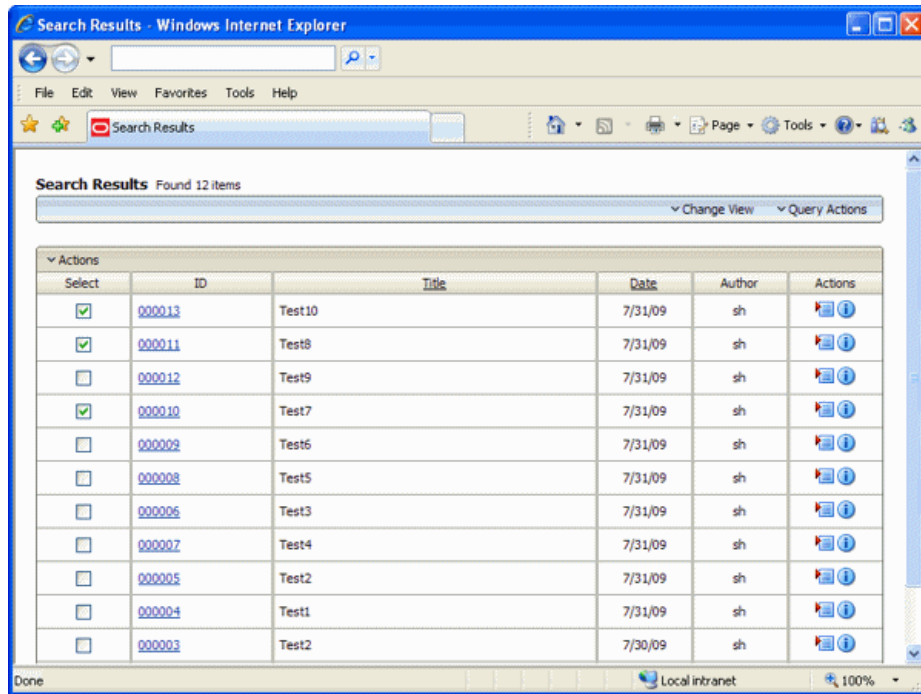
Search Results - Windows Internet Explorer

File Edit View Favorites Tools Help

Search Results

Page ▾ Tools ▾

**Search Results** Found 12 items

Change View Query Actions

Actions

| Select | ID | Title | Date | Author | Actions |
|---|---|---|---|---|---|
| ☑ | 000013 | Test10 | 7/31/09 | sh | |
| ☑ | 000011 | Test8 | 7/31/09 | sh | |
| ☐ | 000012 | Test9 | 7/31/09 | sh | |
| ☑ | 000010 | Test7 | 7/31/09 | sh | |
| ☐ | 000009 | Test6 | 7/31/09 | sh | |
| ☐ | 000008 | Test5 | 7/31/09 | sh | |
| ☐ | 000006 | Test3 | 7/31/09 | sh | |
| ☐ | 000007 | Test4 | 7/31/09 | sh | |
| ☐ | 000005 | Test2 | 7/31/09 | sh | |
| ☐ | 000004 | Test1 | 7/31/09 | sh | |
| ☐ | 000003 | Test2 | 7/30/09 | sh | |

Done Local intranet 100%